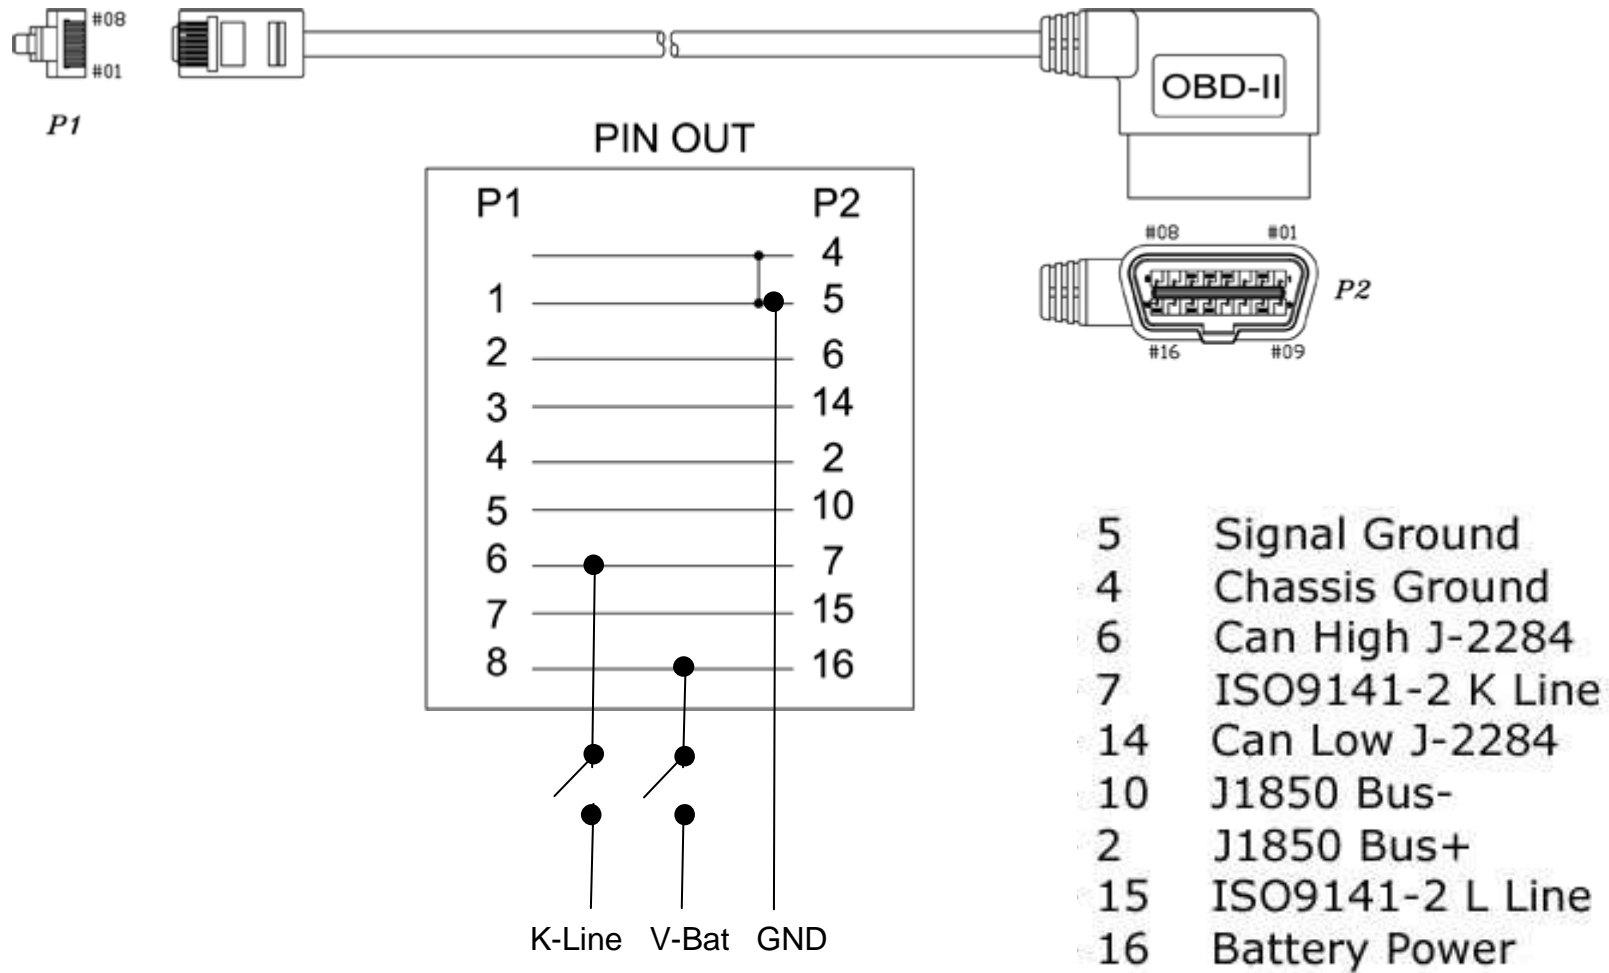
#08
#01
P1
OBD-II
PIN OUT

| P1 | P2 |
|---|---|
|  | 4 |
| 1 | 5 |
| 2 | 6 |
| 3 | 14 |
| 4 | 2 |
| 5 | 10 |
| 6 | 7 |
| 7 | 15 |
| 8 | 16 |

#08 #01
P2
#16 #09

K-Line V-Bat GND

5 Signal Ground
4 Chassis Ground
6 Can High J-2284
7 ISO9141-2 K Line
14 Can Low J-2284
10 J1850 Bus-
2 J1850 Bus+
15 ISO9141-2 L Line
16 Battery Power